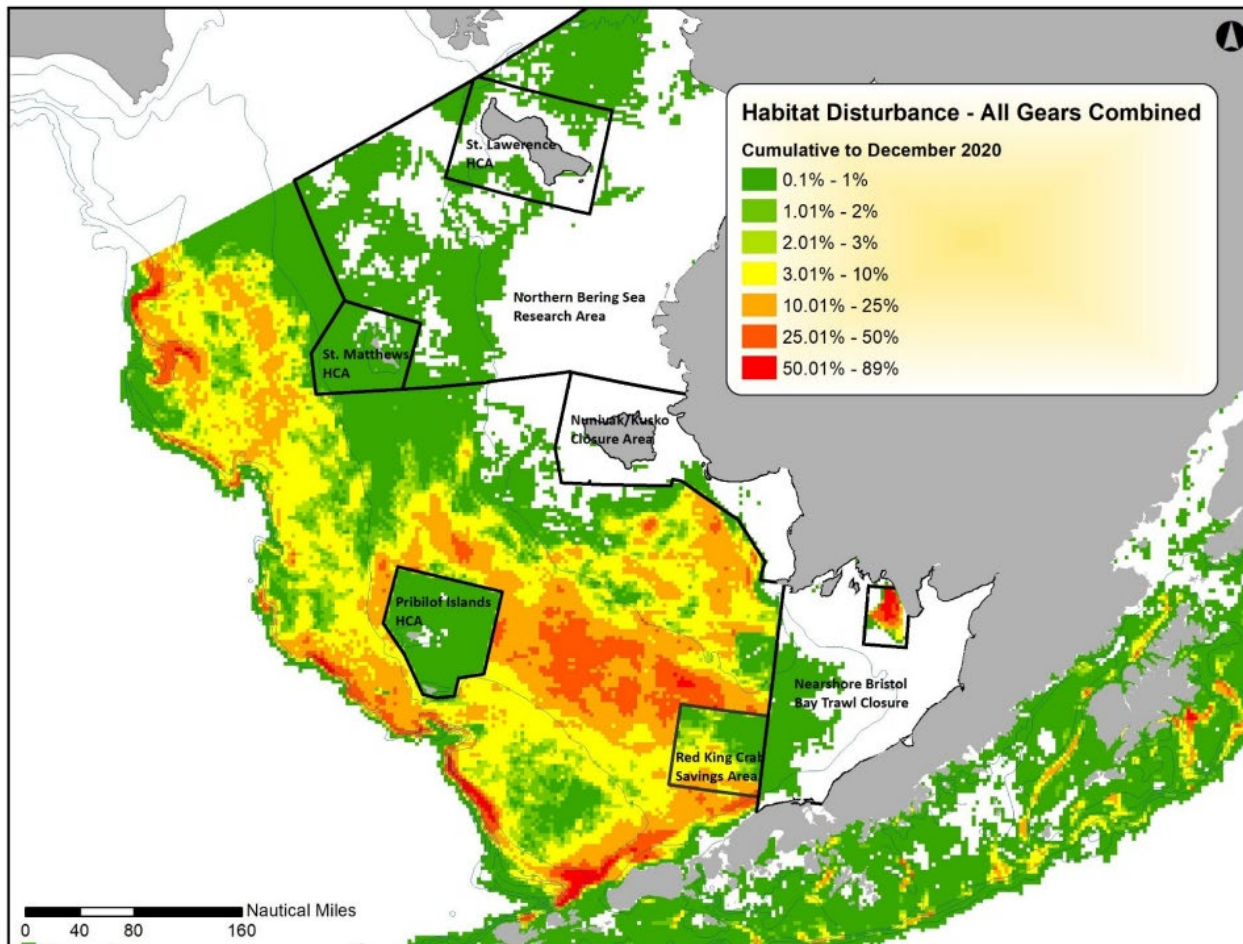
Habitat Disturbance - All Gears Combined
Cumulative to December 2020
0.1% - 1%
1.01% - 2%
2.01% - 3%
3.01% - 10%
10.01% - 25%
25.01% - 50%
50.01% - 89%

St. Lawerence HCA

Northern Bering Sea Research Area

St. Matthews HCA

Nunivak/Kusko Closure Area

Pribilof Islands HCA

Nearshore Bristol Bay Trawl Closure

Red King Crab Savings Area

Nautical Miles
0 40 80 160